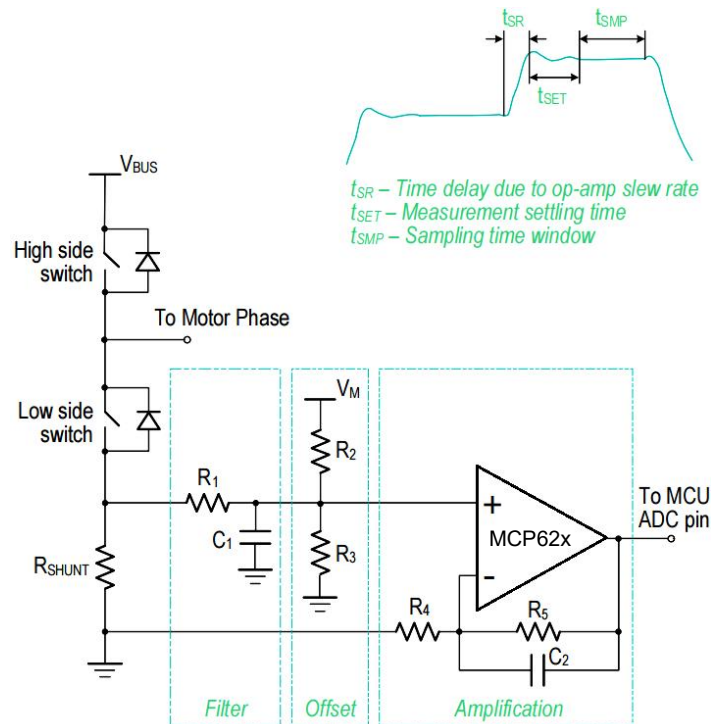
$t_{SR}$ $t_{SMP}$

$t_{SET}$

$t_{SR}$ – Time delay due to op-amp slew rate
$t_{SET}$ – Measurement settling time
$t_{SMP}$ – Sampling time window

$V_{BUS}$

High side switch

To Motor Phase

Low side switch

$R_{SHUNT}$

$R_1$

$C_1$

$V_M$

$R_2$

$R_3$

+

MCP62x

-

To MCU ADC pin

$R_4$

$R_5$

$C_2$

Filter

Offset

Amplification